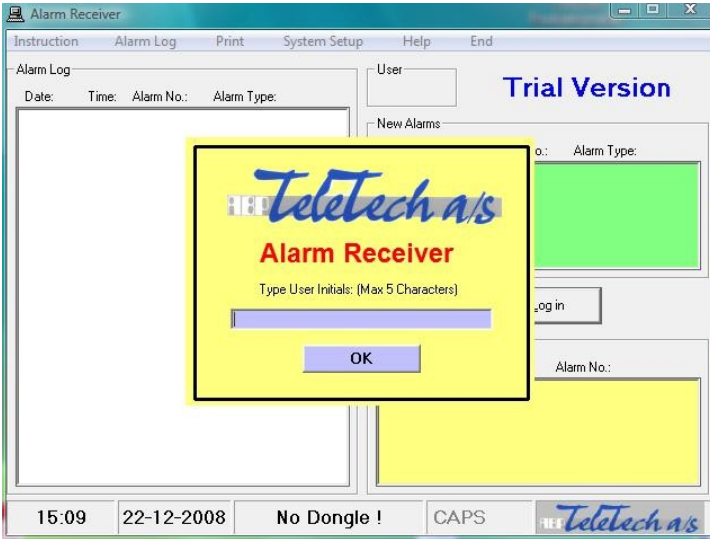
Alarm Receiver

Instruction Alarm Log Print System Setup Help End

Alarm Log

Date: Time: Alarm No.: Alarm Type:

User

Trial Version

New Alarms

o.: Alarm Type:

TeleTech a/s

Alarm Receiver

Type User Initials: (Max 5 Characters)

OK

Log in

Alarm No.:

15:09 22-12-2008 No Dongle ! CAPS TeleTech a/s